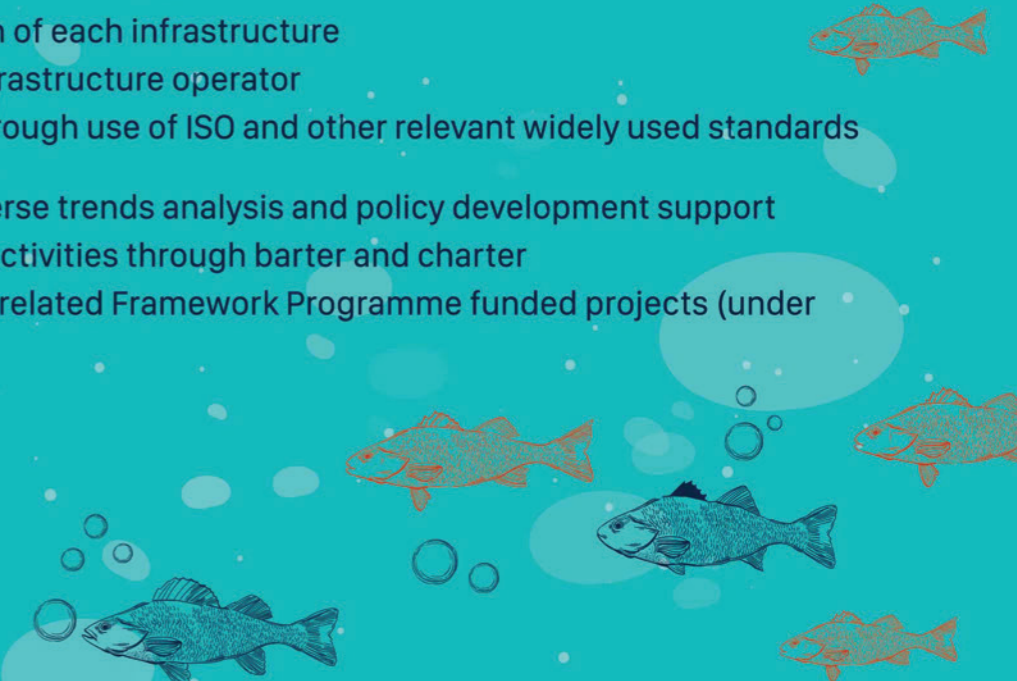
n of each infrastructure
rastructure operator
rough use of ISO and other relevant widely used standards

erse trends analysis and policy development support
ctivities through barter and charter
related Framework Programme funded projects (under